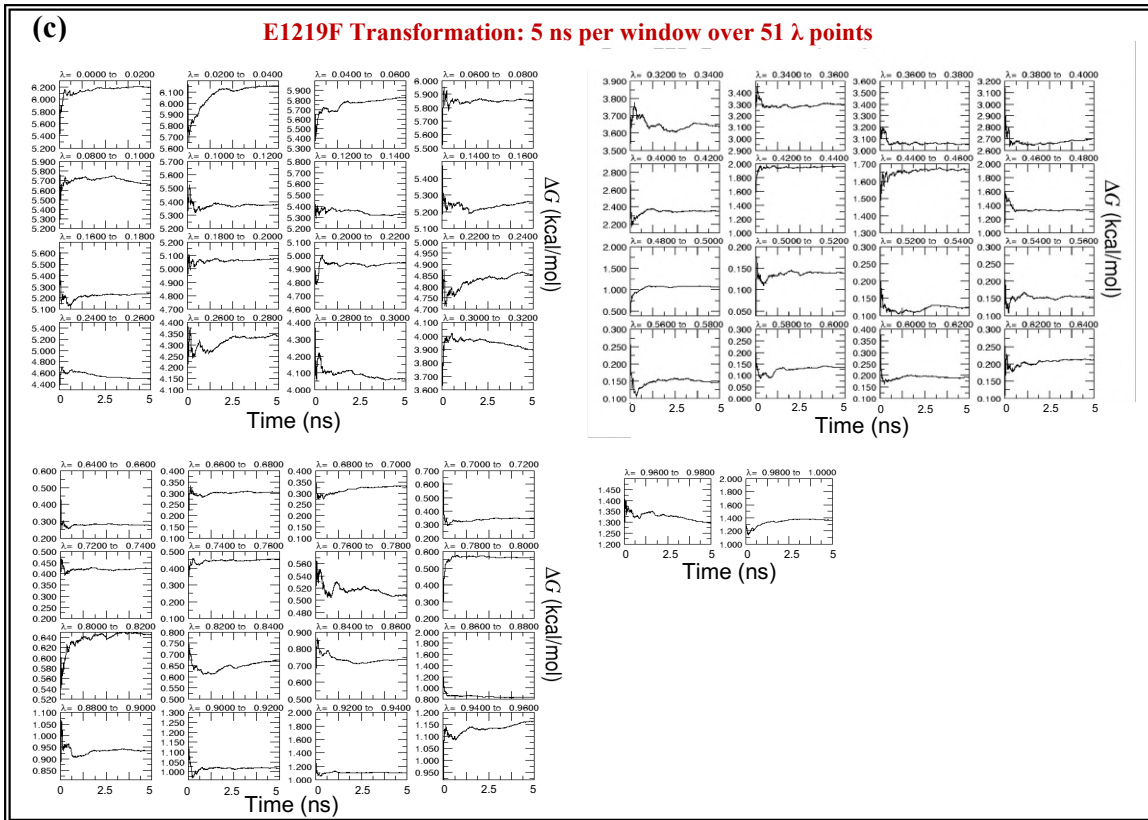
(c)

E1219F Transformation: 5 ns per window over 51 λ points

λ= 0.0000 to 0.0200
λ= 0.0200 to 0.0400
λ= 0.0400 to 0.0600
λ= 0.0600 to 0.0800
λ= 0.0800 to 0.1000
λ= 0.1000 to 0.1200
λ= 0.1200 to 0.1400
λ= 0.1400 to 0.1600
λ= 0.1600 to 0.1800
λ= 0.1800 to 0.2000
λ= 0.2000 to 0.2200
λ= 0.2200 to 0.2400
λ= 0.2400 to 0.2600
λ= 0.2600 to 0.2800
λ= 0.2800 to 0.3000
λ= 0.3000 to 0.3200

ΔG (kcal/mol)

0 2.5 5 0 2.5 5 0 2.5 5 0 2.5 5

Time (ns)

λ= 0.3200 to 0.3400
λ= 0.3400 to 0.3600
λ= 0.3600 to 0.3800
λ= 0.3800 to 0.4000
λ= 0.4000 to 0.4200
λ= 0.4200 to 0.4400
λ= 0.4400 to 0.4600
λ= 0.4600 to 0.4800
λ= 0.4800 to 0.5000
λ= 0.5000 to 0.5200
λ= 0.5200 to 0.5400
λ= 0.5400 to 0.5600
λ= 0.5600 to 0.5800
λ= 0.5800 to 0.6000
λ= 0.6000 to 0.6200
λ= 0.6200 to 0.6400

ΔG (kcal/mol)

0 2.5 5 0 2.5 5 0 2.5 5 0 2.5 5

Time (ns)

λ= 0.6400 to 0.6600
λ= 0.6600 to 0.6800
λ= 0.6800 to 0.7000
λ= 0.7000 to 0.7200
λ= 0.7200 to 0.7400
λ= 0.7400 to 0.7600
λ= 0.7600 to 0.7800
λ= 0.7800 to 0.8000
λ= 0.8000 to 0.8200
λ= 0.8200 to 0.8400
λ= 0.8400 to 0.8600
λ= 0.8600 to 0.8800
λ= 0.8800 to 0.9000
λ= 0.9000 to 0.9200
λ= 0.9200 to 0.9400
λ= 0.9400 to 0.9600

ΔG (kcal/mol)

0 2.5 5 0 2.5 5 0 2.5 5 0 2.5 5

Time (ns)

λ= 0.9600 to 0.9800
λ= 0.9800 to 1.0000

0 2.5 5 0 2.5 5

Time (ns)